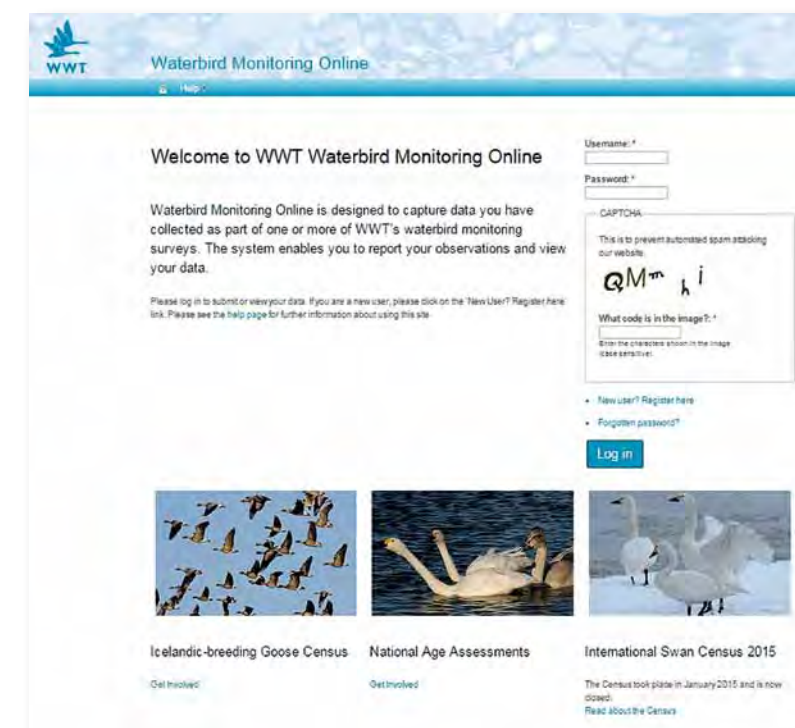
WWT

Waterbird Monitoring Online

Help

Welcome to WWT Waterbird Monitoring Online

Waterbird Monitoring Online is designed to capture data you have collected as part of one or more of WWT's waterbird monitoring surveys. The system enables you to report your observations and view your data.

Please log in to submit or view your data. If you are a new user, please click on the 'New User? Register here' link. Please see the help page for further information about using this site.

Username: *

Password: *

CAPTCHA

This is to prevent automated spam attacking our website.

QMm h i

What code is in the image?: *

Enter the characters shown in the image (case sensitive).

New user? Register here

Forgotten password?

Log in

Icelandic-breeding Goose Census

Get Involved

National Age Assessments

Get Involved

International Swan Census 2015

The Census took place in January 2015 and is now closed.

Read about the Census